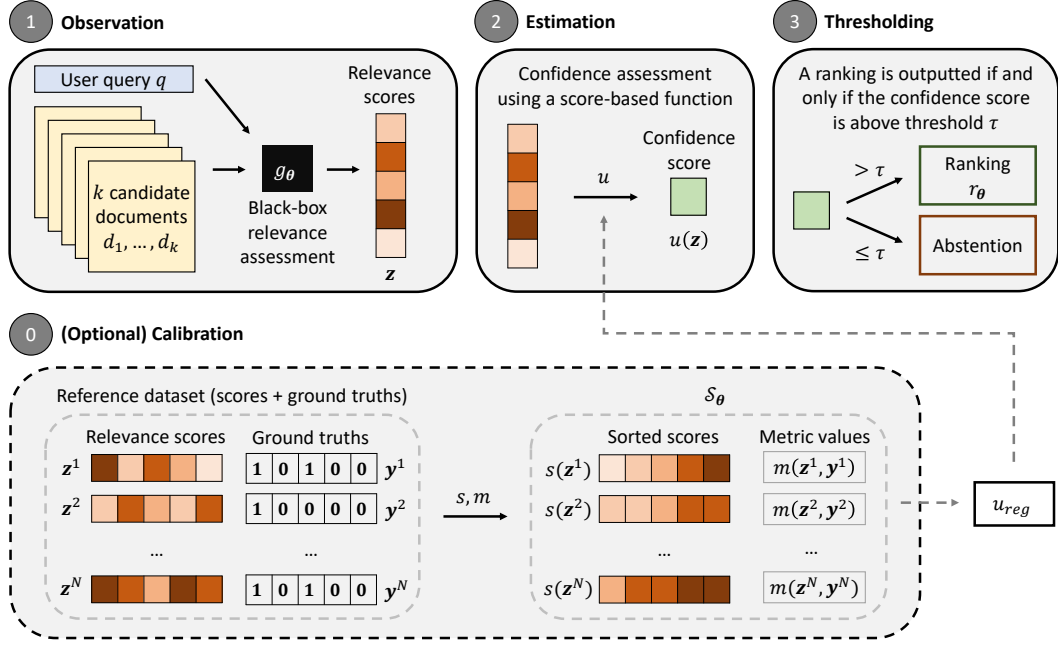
1 Observation

User query $q$

$k$ candidate documents $d_1, \ldots, d_k$

$g_{\boldsymbol{\theta}}$

Black-box relevance assessment

Relevance scores

$\boldsymbol{z}$

2 Estimation

Confidence assessment using a score-based function

$u$

Confidence score

$u(\boldsymbol{z})$

3 Thresholding

A ranking is outputted if and only if the confidence score is above threshold $\tau$

$> \tau$

$\leq \tau$

Ranking $r_{\boldsymbol{\theta}}$

Abstention

0 (Optional) Calibration

Reference dataset (scores + ground truths)

Relevance scores

Ground truths

$\boldsymbol{z}^1$

| 1 | 0 | 1 | 0 | 0 |
|---|---|---|---|---|

$\boldsymbol{y}^1$

$\boldsymbol{z}^2$

| 1 | 0 | 0 | 0 | 0 |
|---|---|---|---|---|

$\boldsymbol{y}^2$

…

…

$\boldsymbol{z}^N$

| 1 | 0 | 1 | 0 | 0 |
|---|---|---|---|---|

$\boldsymbol{y}^N$

$s, m$

$\mathcal{S}_{\boldsymbol{\theta}}$

Sorted scores

Metric values

$s(\boldsymbol{z}^1)$

$m(\boldsymbol{z}^1, \boldsymbol{y}^1)$

$s(\boldsymbol{z}^2)$

$m(\boldsymbol{z}^2, \boldsymbol{y}^2)$

…

…

$s(\boldsymbol{z}^N)$

$m(\boldsymbol{z}^N, \boldsymbol{y}^N)$

$u_{reg}$